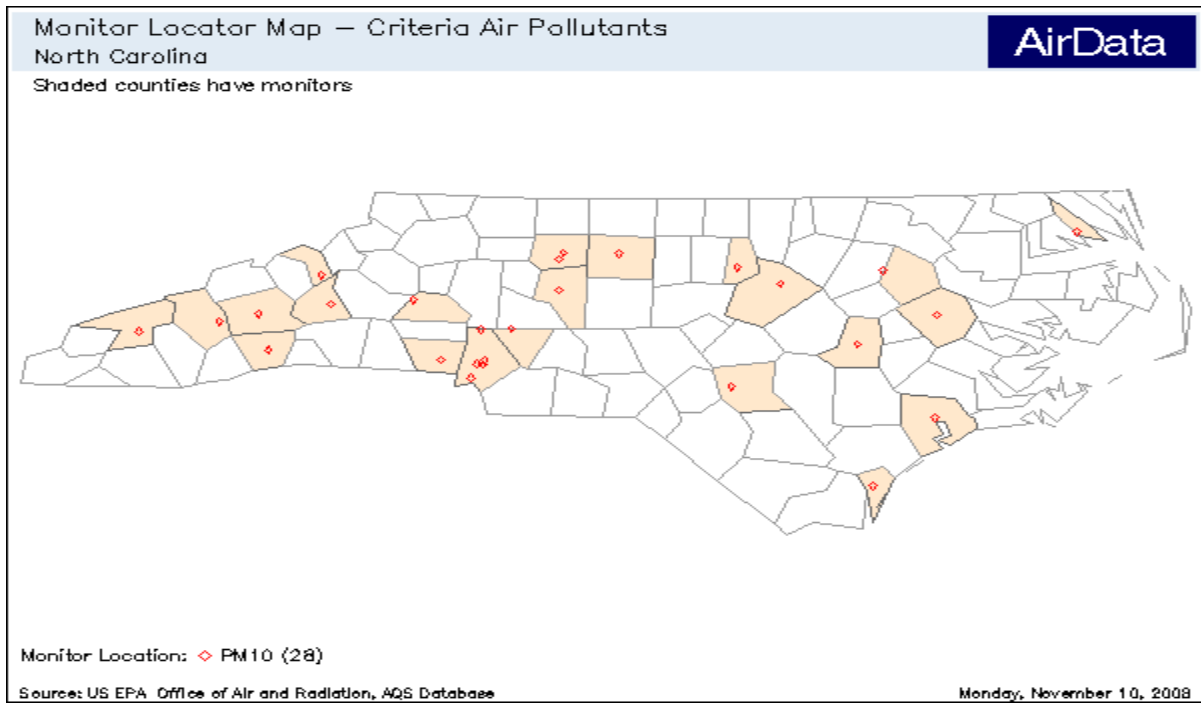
Monitor Locator Map — Criteria Air Pollutants
North Carolina

AirData

Shaded counties have monitors

Monitor Location: ◇ PM10 (28)

Source: US EPA Office of Air and Radiation, AQS Database

Monday, November 10, 2008